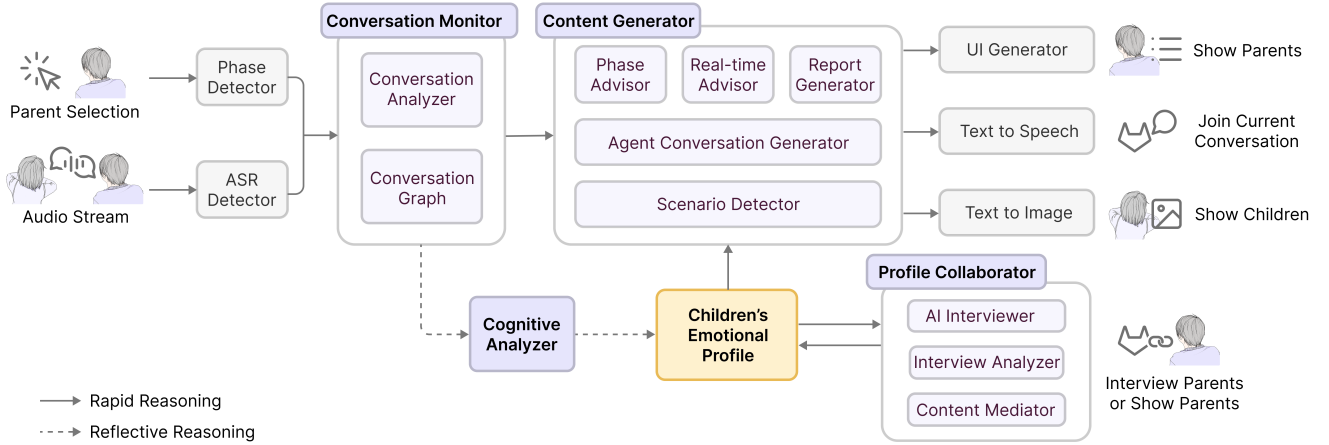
Parent Selection

Audio Stream

Phase Detector

ASR Detector

Conversation Monitor

Conversation Analyzer

Conversation Graph

Content Generator

Phase Advisor

Real-time Advisor

Report Generator

Agent Conversation Generator

Scenario Detector

UI Generator

Text to Speech

Text to Image

Show Parents

Join Current Conversation

Show Children

Cognitive Analyzer

Children's Emotional Profile

Profile Collaborator

AI Interviewer

Interview Analyzer

Content Mediator

Interview Parents or Show Parents

Rapid Reasoning

Reflective Reasoning